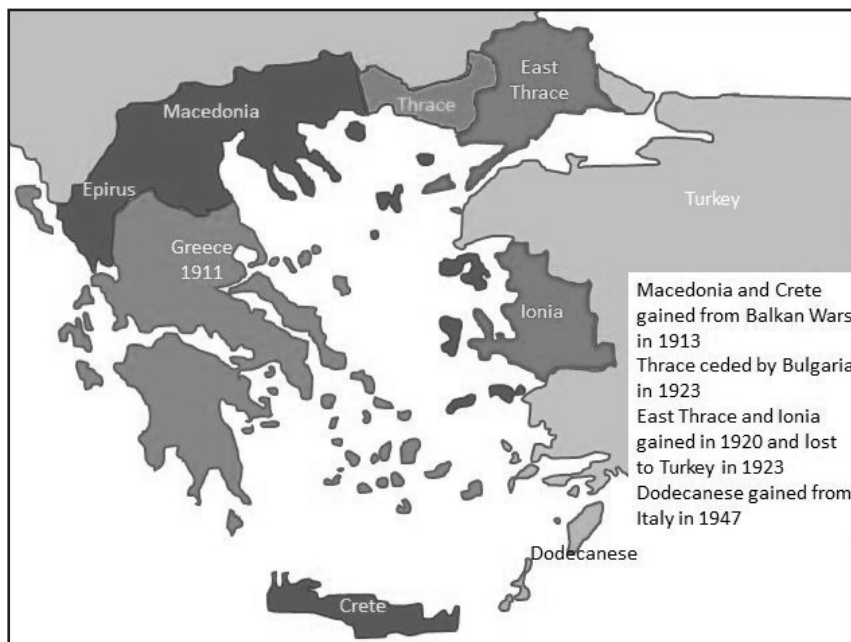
East Thrace

Thrace

Macedonia

Epirus

Turkey

Greece 1911

Ionia

Macedonia and Crete gained from Balkan Wars in 1913
Thrace ceded by Bulgaria in 1923
East Thrace and Ionia gained in 1920 and lost to Turkey in 1923
Dodecanese gained from Italy in 1947

Dodecanese

Crete